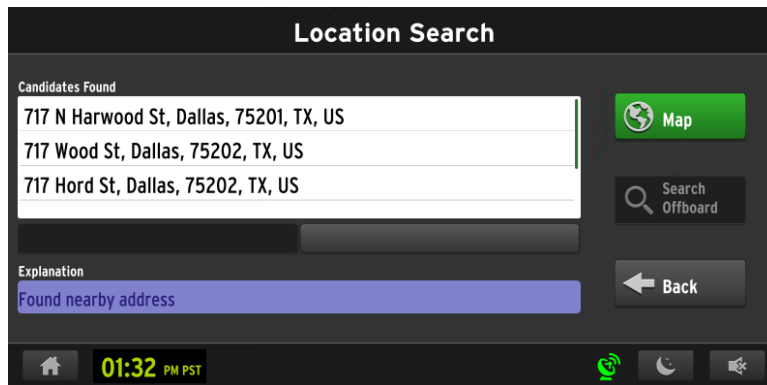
Location Search

Candidates Found

717 N Harwood St, Dallas, 75201, TX, US

717 Wood St, Dallas, 75202, TX, US

717 Hord St, Dallas, 75202, TX, US

Map

Search Offboard

Explanation

Found nearby address

Back

01:32 PM PST